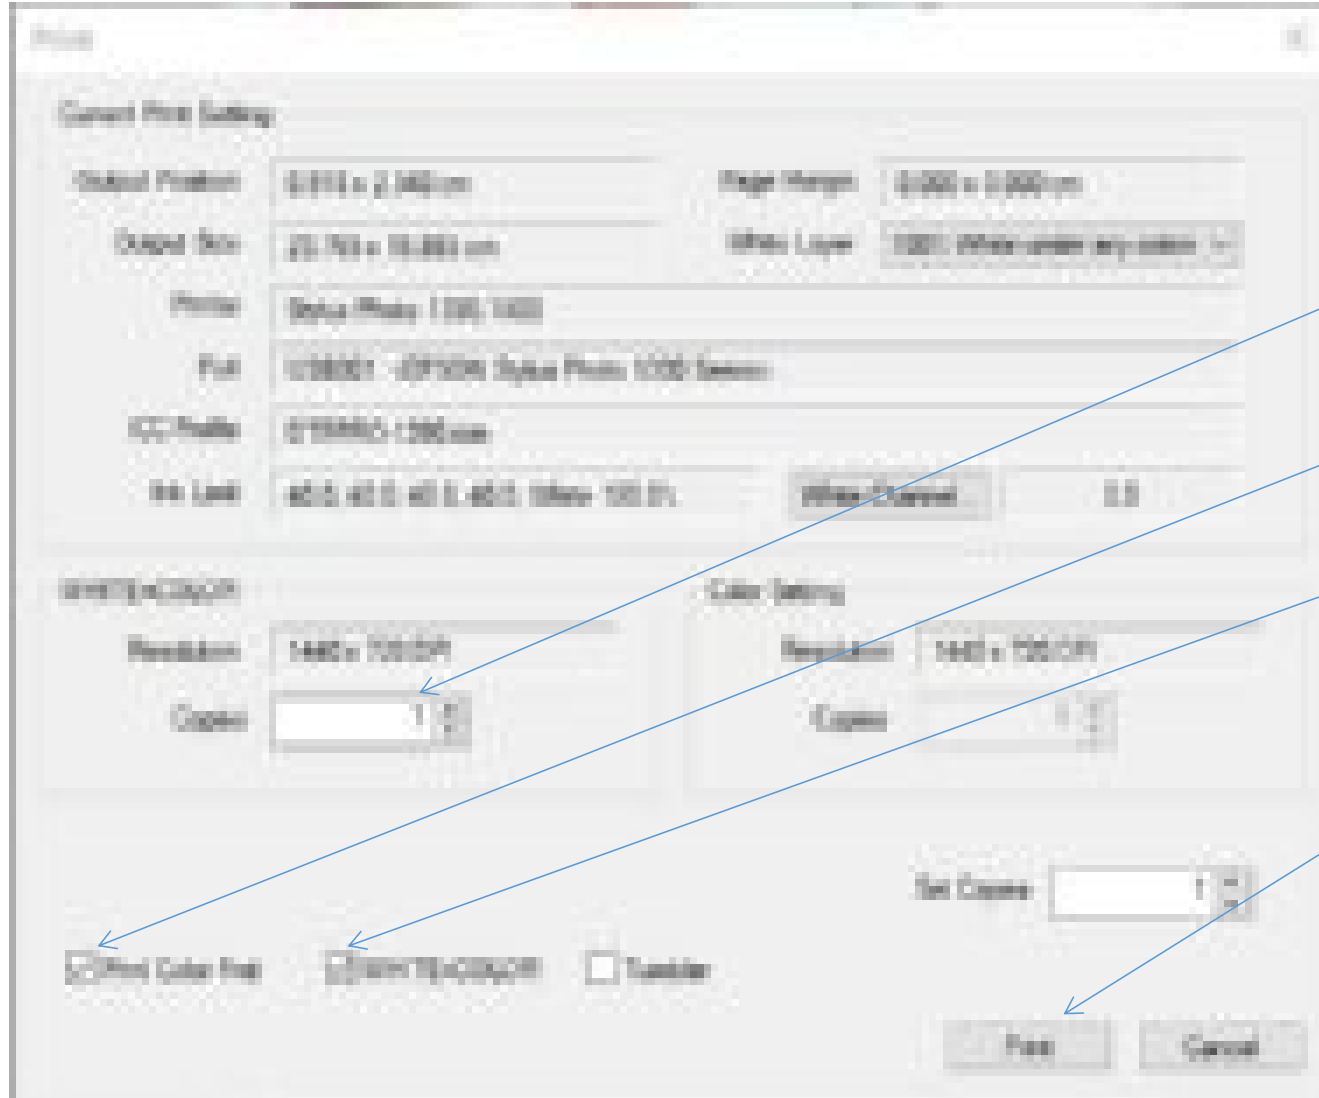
Print

Current Print Setting

Output Position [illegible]

Page Margin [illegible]

Output Size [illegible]

White Layer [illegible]

Printer Stylus Photo 1390 1400

Port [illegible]

ICC Profile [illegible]

Ink Limit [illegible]

White Channel... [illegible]

WHITE+COLOR

Resolution 1440 x 720 DPI

Copies 1

Color Setting

Resolution 1440 x 720 DPI

Copies 1

Set Copies 1

Print Color First

WHITE+COLOR

Transfer

Print

Cancel